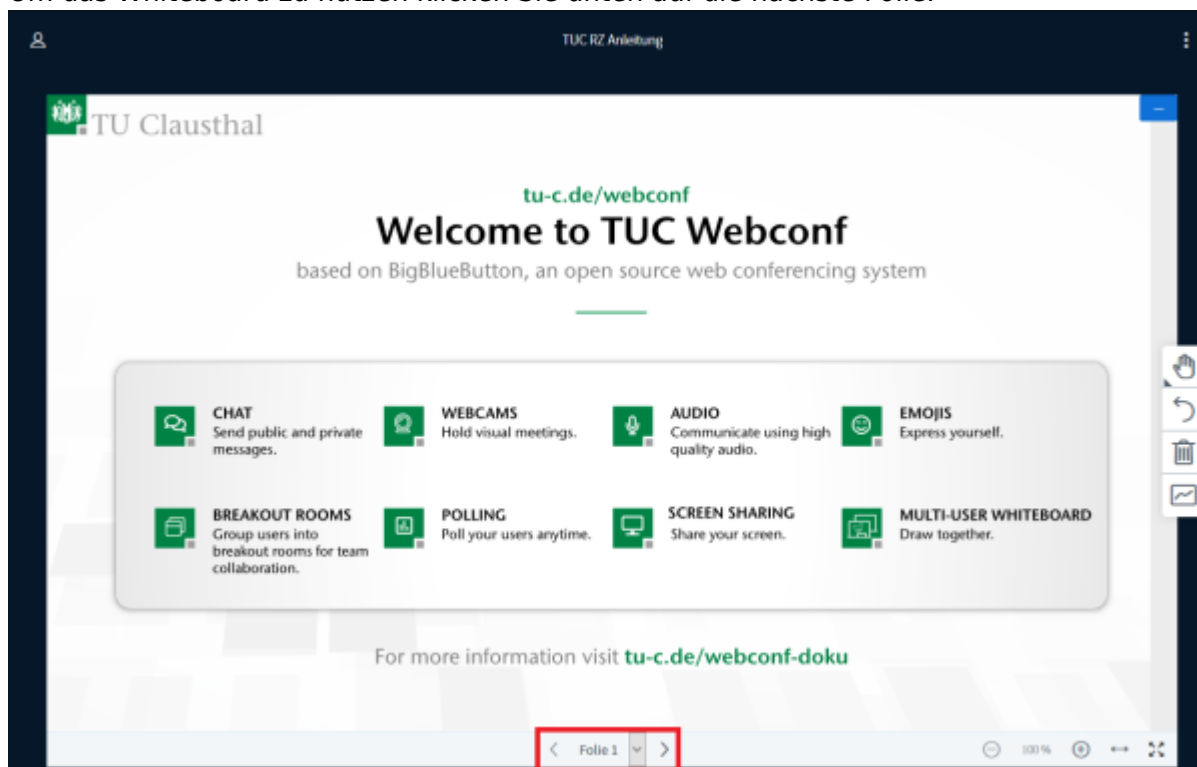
Um das Whiteboard zu nutzen klicken Sie unten auf die nächste Folie.

TUC RZ Anleitung

TU Clausthal

tu-c.de/webconf

Welcome to TUC Webconf

based on BigBlueButton, an open source web conferencing system

CHAT
Send public and private messages.

WEBCAMS
Hold visual meetings.

AUDIO
Communicate using high quality audio.

EMOJIS
Express yourself.

BREAKOUT ROOMS
Group users into breakout rooms for team collaboration.

POLLING
Poll your users anytime.

SCREEN SHARING
Share your screen.

MULTI-USER WHITEBOARD
Draw together.

For more information visit tu-c.de/webconf-doku

Folie 1

100%